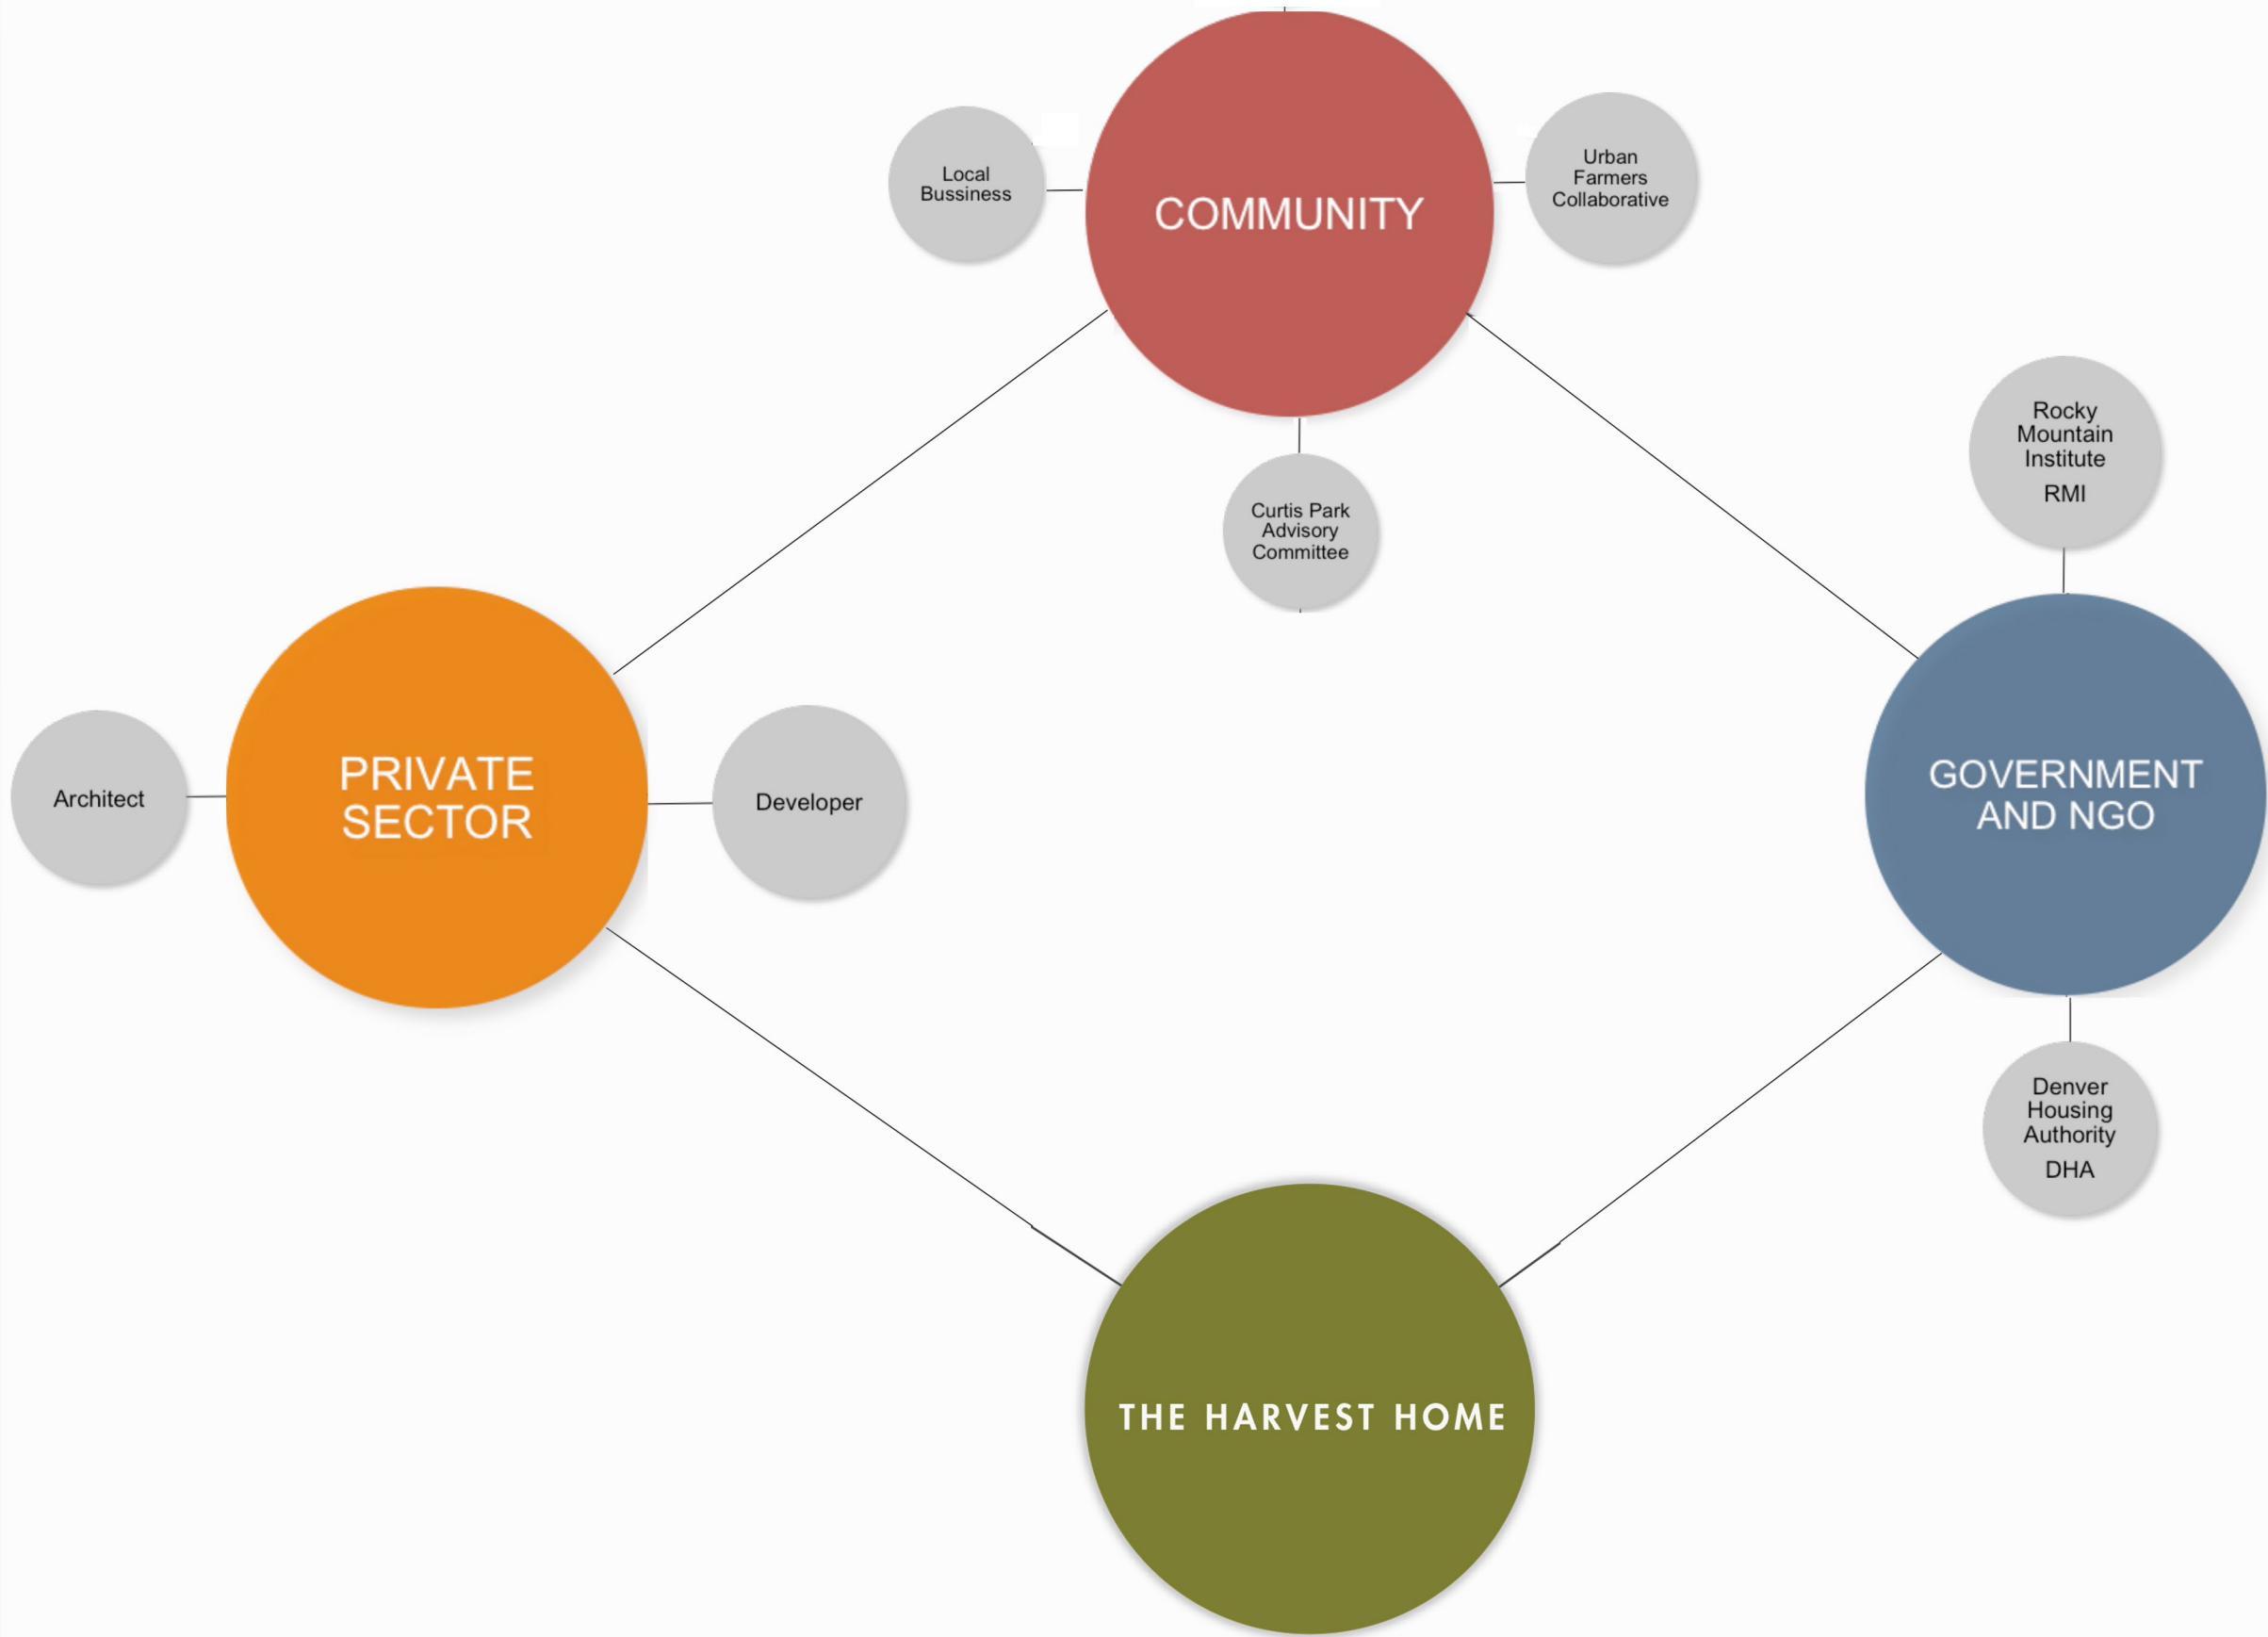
Local Bussiness

COMMUNITY

Urban Farmers Collaborative

Curtis Park Advisory Committee

Rocky Mountain Institute

RMI

Architect

PRIVATE SECTOR

Developer

GOVERNMENT AND NGO

Denver Housing Authority

DHA

THE HARVEST HOME